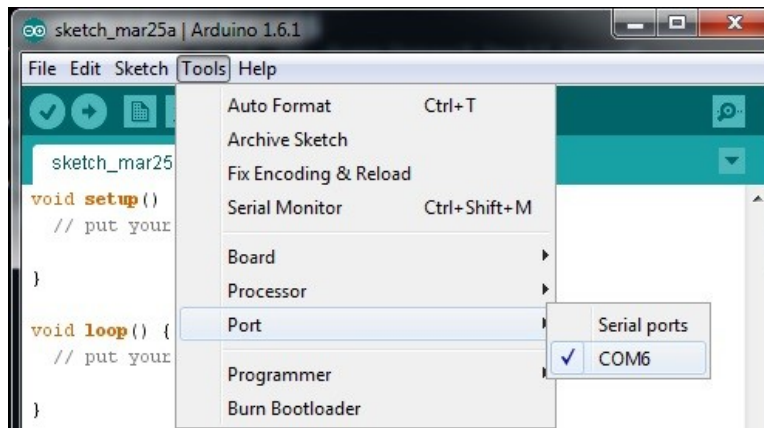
sketch_mar25a | Arduino 1.6.1

File Edit Sketch Tools Help

sketch_mar25

void setup()
  // put your

}

void loop() {
  // put your

}

Auto Format Ctrl+T
Archive Sketch
Fix Encoding & Reload
Serial Monitor Ctrl+Shift+M
Board
Processor
Port
Programmer
Burn Bootloader

Serial ports
✓ COM6